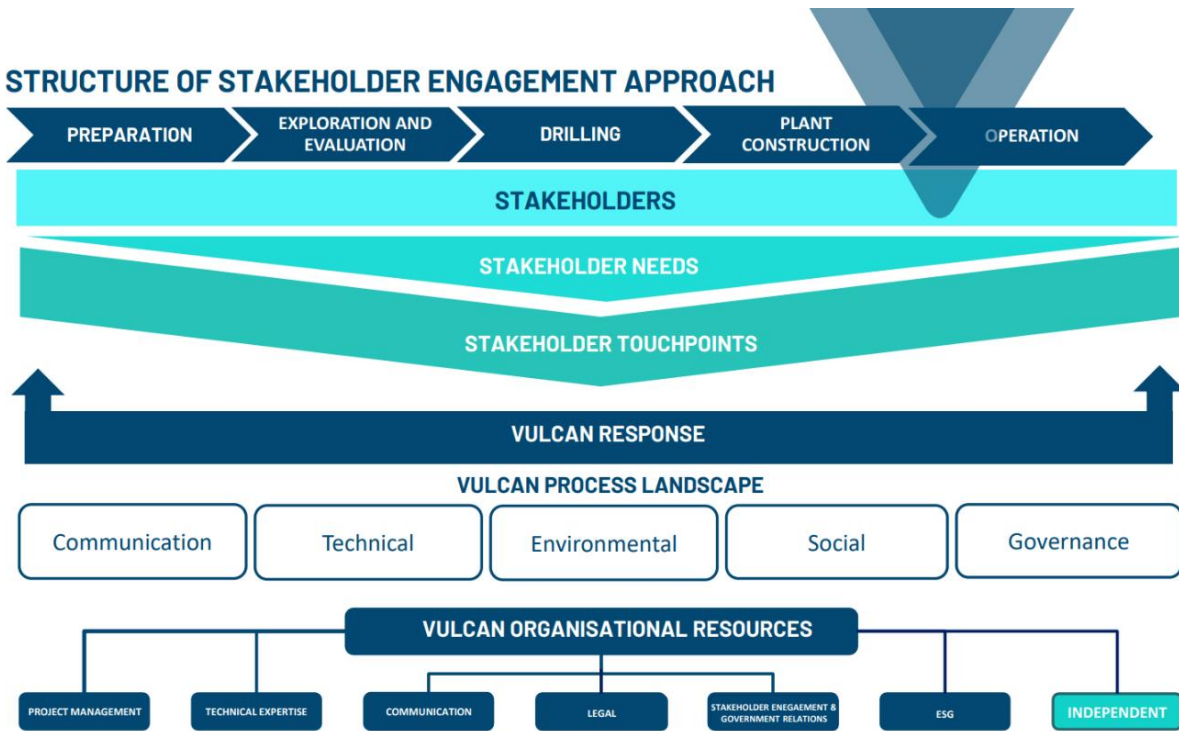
STRUCTURE OF STAKEHOLDER ENGAGEMENT APPROACH

PREPARATION

EXPLORATION AND EVALUATION

DRILLING

PLANT CONSTRUCTION

OPERATION

STAKEHOLDERS

STAKEHOLDER NEEDS

STAKEHOLDER TOUCHPOINTS

VULCAN RESPONSE

VULCAN PROCESS LANDSCAPE

Communication

Technical

Environmental

Social

Governance

VULCAN ORGANISATIONAL RESOURCES

PROJECT MANAGEMENT

TECHNICAL EXPERTISE

COMMUNICATION

LEGAL

STAKEHOLDER ENEGAEMENT & GOVERNMENT RELATIONS

ESG

INDEPENDENT